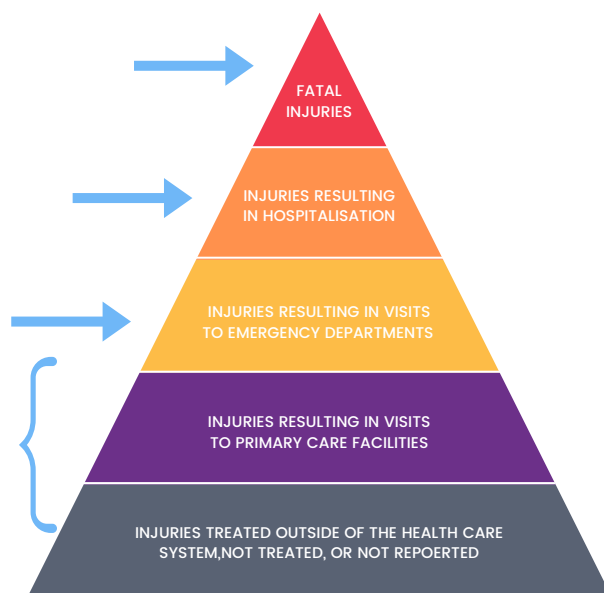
FATAL INJURIES

INJURIES RESULTING IN HOSPITALISATION

INJURIES RESULTING IN VISITS TO EMERGENCY DEPARTMENTS

INJURIES RESULTING IN VISITS TO PRIMARY CARE FACILITIES

INJURIES TREATED OUTSIDE OF THE HEALTH CARE SYSTEM,NOT TREATED, OR NOT REPOERTED